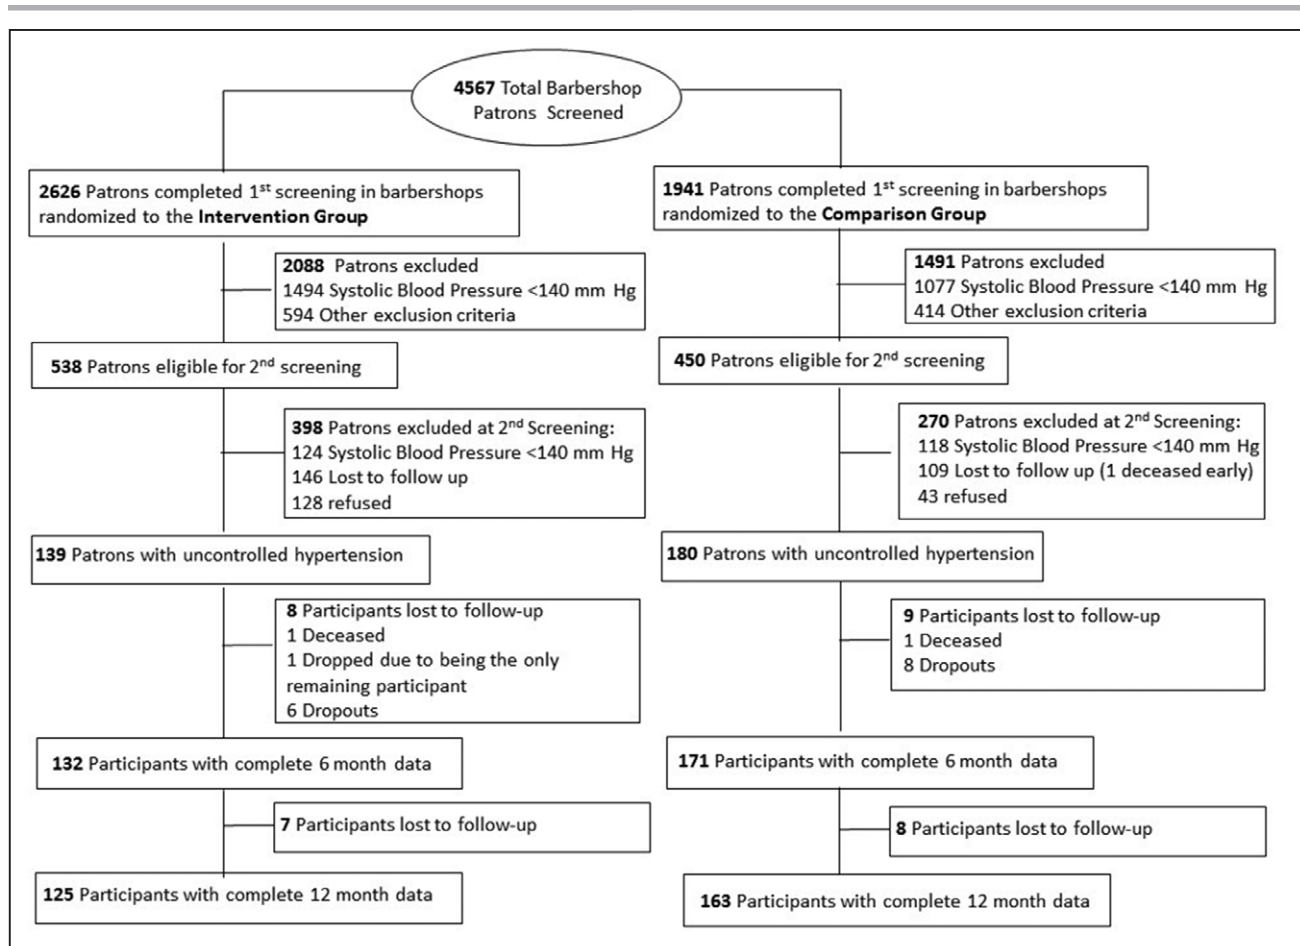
4567 Total Barbershop Patrons Screened

2626 Patrons completed 1$^{st}$ screening in barbershops randomized to the Intervention Group

2088 Patrons excluded
1494 Systolic Blood Pressure <140 mm Hg
594 Other exclusion criteria

538 Patrons eligible for 2$^{nd}$ screening

398 Patrons excluded at 2$^{nd}$ Screening:
124 Systolic Blood Pressure <140 mm Hg
146 Lost to follow up
128 refused

139 Patrons with uncontrolled hypertension

8 Participants lost to follow-up
1 Deceased
1 Dropped due to being the only remaining participant
6 Dropouts

132 Participants with complete 6 month data

7 Participants lost to follow-up

125 Participants with complete 12 month data

1941 Patrons completed 1$^{st}$ screening in barbershops randomized to the Comparison Group

1491 Patrons excluded
1077 Systolic Blood Pressure <140 mm Hg
414 Other exclusion criteria

450 Patrons eligible for 2$^{nd}$ screening

270 Patrons excluded at 2$^{nd}$ Screening:
118 Systolic Blood Pressure <140 mm Hg
109 Lost to follow up (1 deceased early)
43 refused

180 Patrons with uncontrolled hypertension

9 Participants lost to follow-up
1 Deceased
8 Dropouts

171 Participants with complete 6 month data

8 Participants lost to follow-up

163 Participants with complete 12 month data